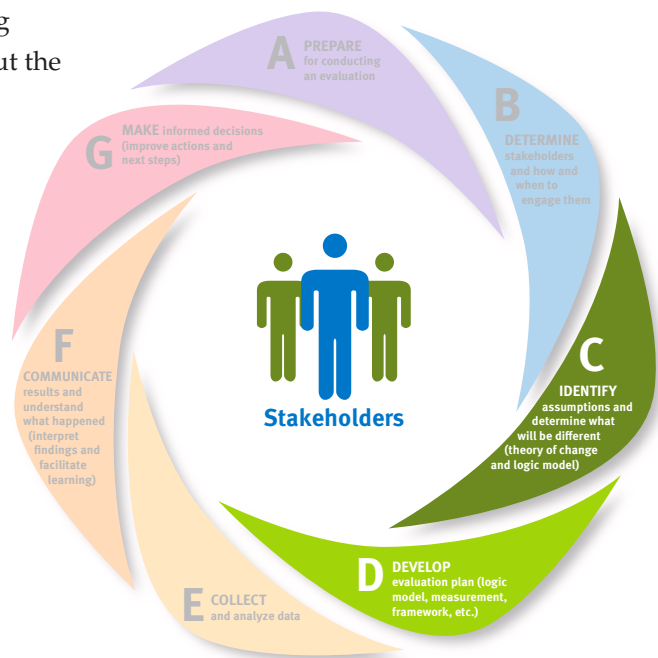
g
ut the

A PREPARE for conducting an evaluation

B DETERMINE stakeholders and how and when to engage them

C IDENTIFY assumptions and determine what will be different (theory of change and logic model)

D DEVELOP evaluation plan (logic model, measurement, framework, etc.)

E COLLECT and analyze data

F COMMUNICATE results and understand what happened (interpret findings and facilitate learning)

G MAKE informed decisions (improve actions and next steps)

Stakeholders